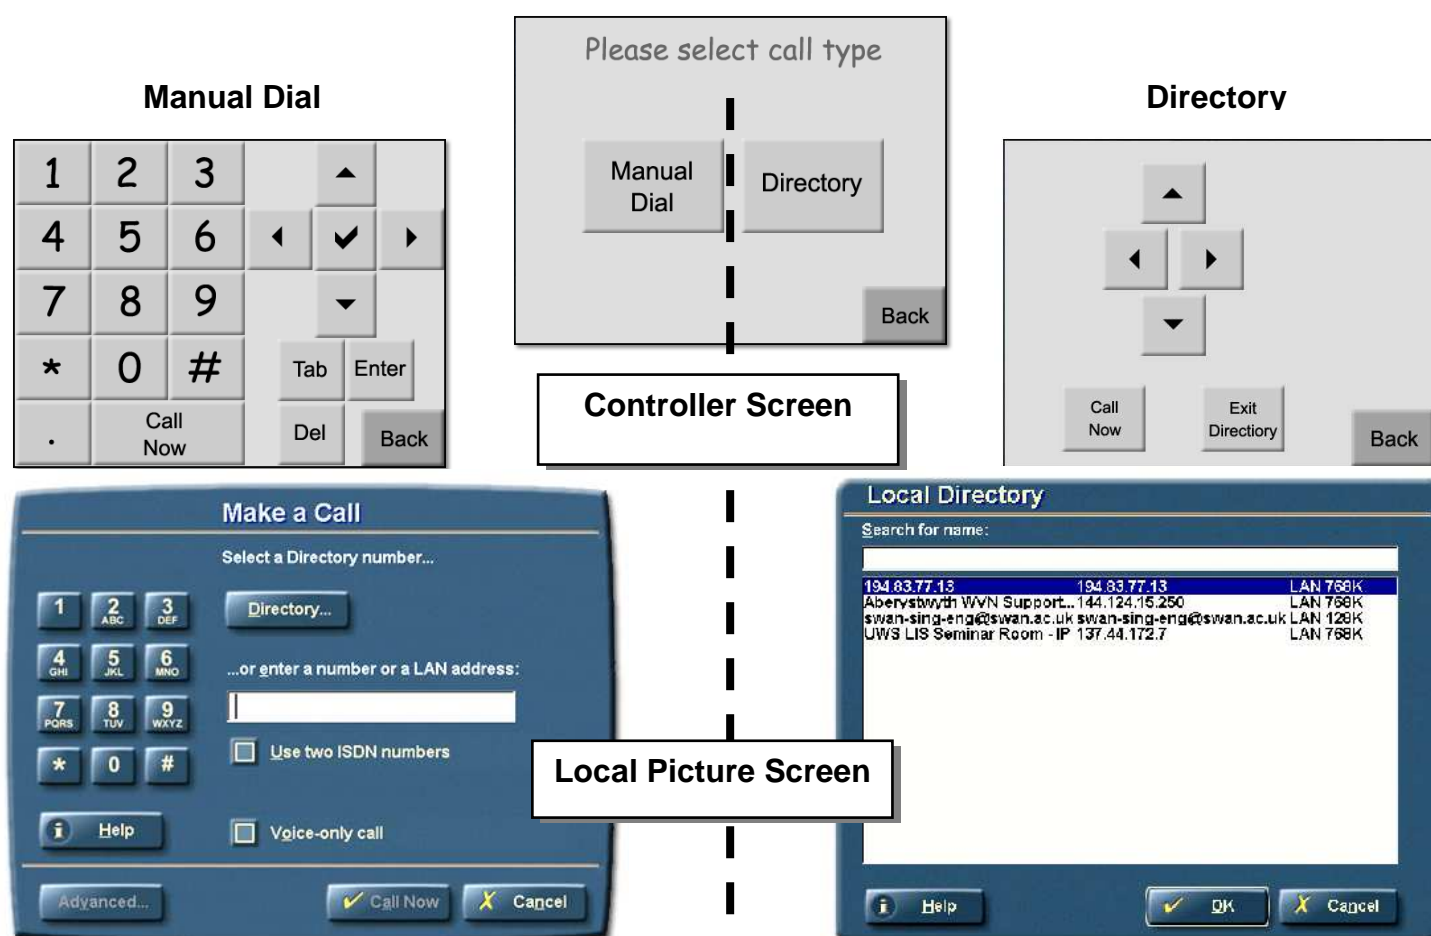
Manual Dial

Please select call type

Manual Dial

Directory

Back

Directory

| 1 | 2 | 3 |
|---|---|---|
| 4 | 5 | 6 |
| 7 | 8 | 9 |
| * | 0 | # |
| . | Call Now | |

Tab Enter

Del Back

Controller Screen

Call Now

Exit Directory

Back

Make a Call

Select a Directory number...

1 2 ABC 3 DEF
4 GHI 5 JKL 6 MNO
7 PQRS 8 TUV 9 WXYZ
* 0 #

Directory...

...or enter a number or a LAN address:

Use two ISDN numbers

Help

Voice-only call

Advanced...

Call Now

Cancel

Local Picture Screen

Local Directory

Search for name:

| | | |
|---|---|---|
| 194.83.77.13 | 194.83.77.13 | LAN 768K |
| Aberystwyth WVN Support... | 144.124.15.250 | LAN 768K |
| swan-sing-eng@swan.ac.uk | swan-sing-eng@swan.ac.uk | LAN 128K |
| UWS LIS Seminar Room - IP | 137.44.172.7 | LAN 768K |

Help

OK

Cancel